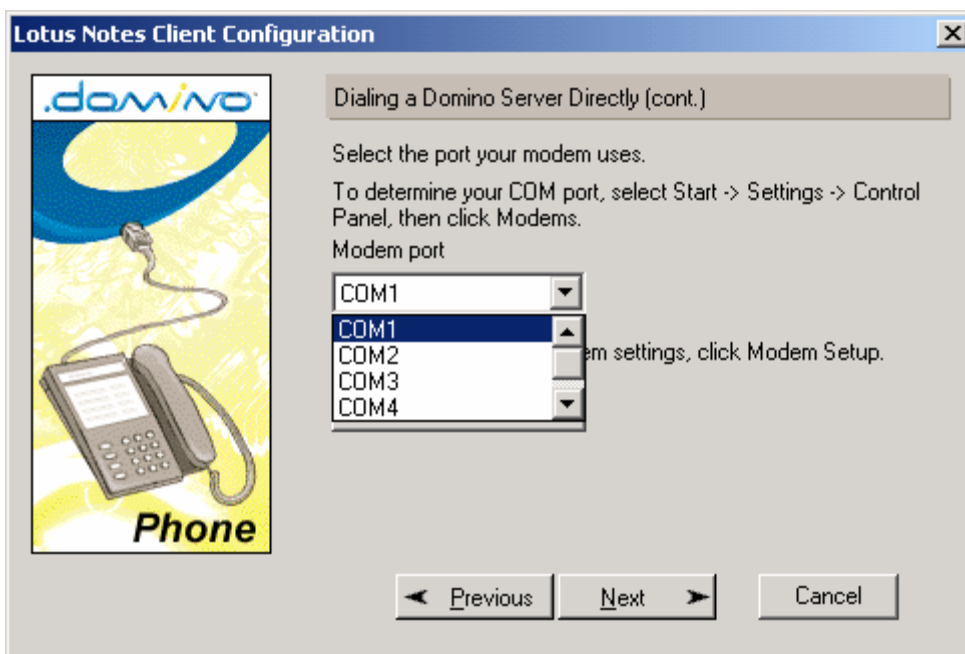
Lotus Notes Client Configuration

.domino

Phone

Dialing a Domino Server Directly (cont.)

Select the port your modem uses.

To determine your COM port, select Start -> Settings -> Control Panel, then click Modems.

Modem port

COM1

COM1
COM2
COM3
COM4

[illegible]em settings, click Modem Setup.

Previous

Next

Cancel